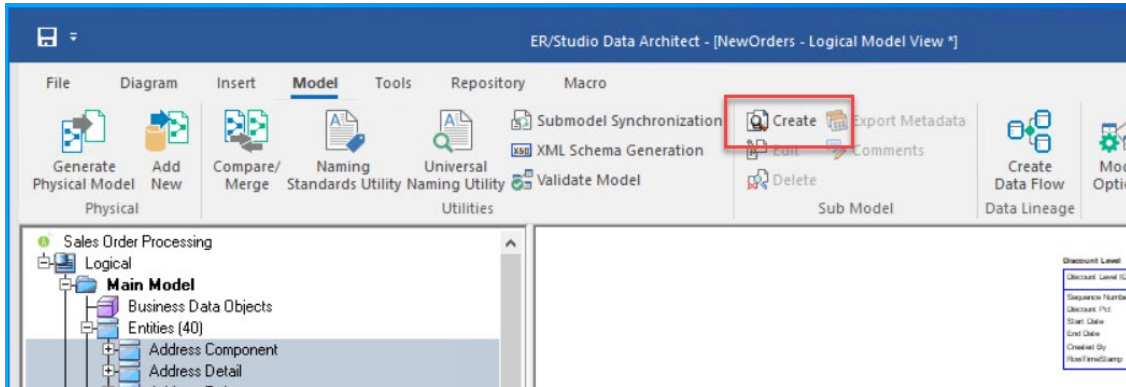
ER/Studio Data Architect - [NewOrders - Logical Model View *]

File Diagram Insert Model Tools Repository Macro

Generate Physical Model
Add New
Physical

Compare/ Merge
Naming Standards Utility
Universal Naming Utility
Submodel Synchronization
XML Schema Generation
Validate Model
Utilities

Create
Export Metadata
Edit
Comments
Delete
Sub Model

Create Data Flow
Data Lineage

Mod Optio

Sales Order Processing
Logical
Main Model
Business Data Objects
Entities (40)
Address Component
Address Detail

Discount Level
Discount Level ID
Sequence Number
Discount Pct
Start Date
End Date
Created By
RowTimeStamp